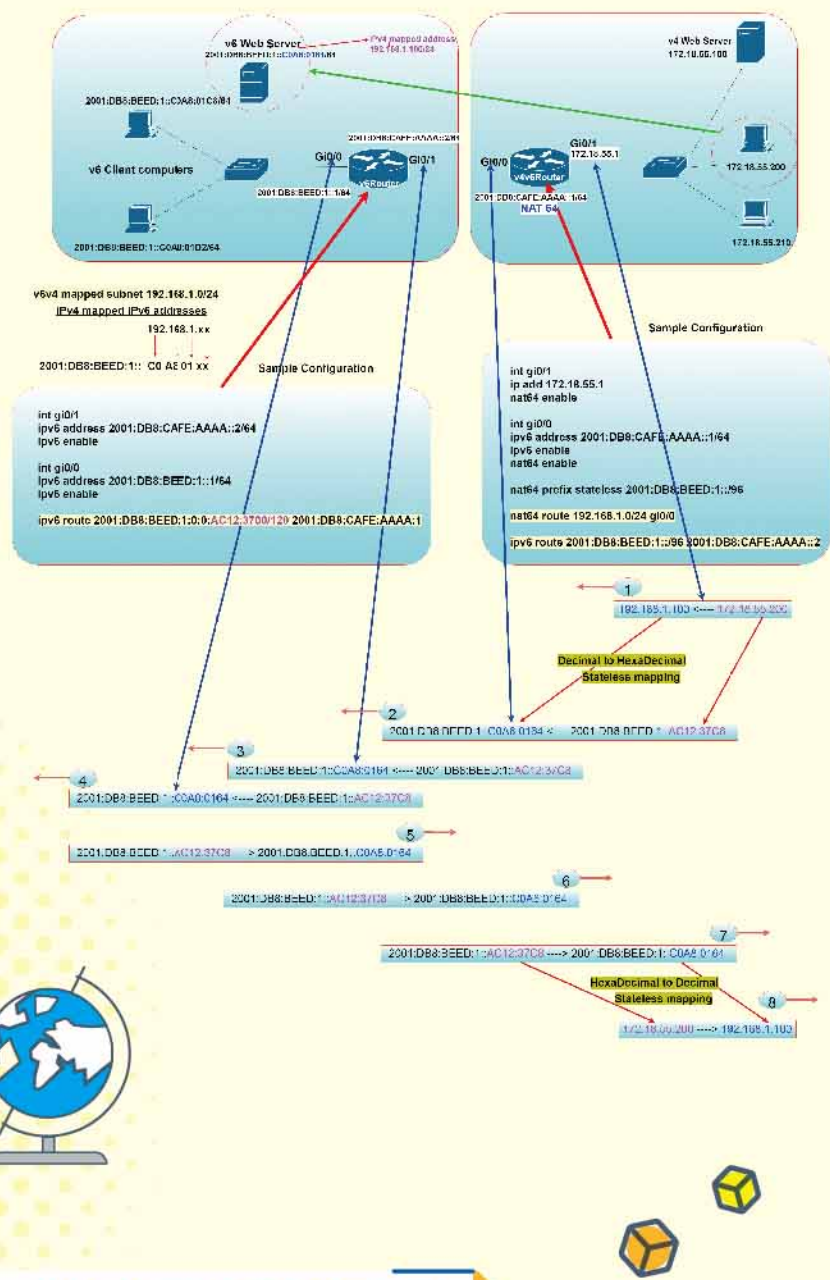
v6 Web Server
2001:DB8:BEED:1::C0A8:0165/64
IPv4 mapped address 192.168.1.100/24
2001:DB8:BEED:1::C0A8:01C8/64
v6 Client computers
2001:DB8:BEED:1::C0A8:01D2/64
2001:DB8:CAFE:AAAA::2/64
Gi0/0
Gi0/1
v6Router
2001:DB8:BEED:1::1/64

v4 Web Server
172.18.55.100
Gi0/1
172.18.55.1
Gi0/0
v4v6Router
2001:DB8:CAFE:AAAA::1/64
NAT 64
172.18.55.200
172.18.55.210

v6v4 mapped subnet 192.168.1.0/24
IPv4 mapped IPv6 addresses
192.168.1.xx
2001:DB8:BEED:1:: C0 A8 01 xx

Sample Configuration

int gi0/1
ipv6 address 2001:DB8:CAFE:AAAA::2/64
ipv6 enable

int gi0/0
ipv6 address 2001:DB8:BEED:1::1/64
ipv6 enable

ipv6 route 2001:DB8:BEED:1:0:0:AC12:3700/120 2001:DB8:CAFE:AAAA:1

Sample Configuration

int gi0/1
ip add 172.18.55.1
nat64 enable

int gi0/0
ipv6 address 2001:DB8:CAFE:AAAA::1/64
ipv6 enable
nat64 enable

nat64 prefix stateless 2001:DB8:BEED:1::/96

nat64 route 192.168.1.0/24 gi0/0

ipv6 route 2001:DB8:BEED:1::/96 2001:DB8:CAFE:AAAA::2

1
192.168.1.100 <---- 172.18.55.200
Decimal to HexaDecimal
Stateless mapping
2
2001:DB8:BEED:1::C0A8:0164 <---- 2001:DB8:BEED:1::AC12:37C8
3
2001:DB8:BEED:1::C0A8:0164 <---- 2001:DB8:BEED:1::AC12:37C8
4
2001:DB8:BEED:1::C0A8:0164 <---- 2001:DB8:BEED:1::AC12:37C8
5
2001:DB8:BEED:1::AC12:37C8 ----> 2001:DB8:BEED:1::C0A8:0164
6
2001:DB8:BEED:1::AC12:37C8 ----> 2001:DB8:BEED:1::C0A8:0164
7
2001:DB8:BEED:1::AC12:37C8 ----> 2001:DB8:BEED:1::C0A8:0164
HexaDecimal to Decimal
Stateless mapping
8
172.18.55.200 ----> 192.168.1.100